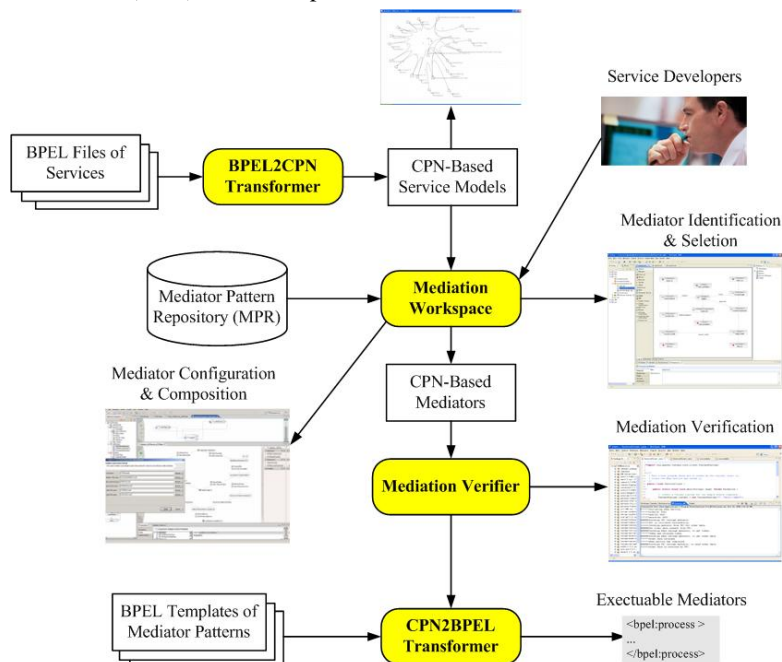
Service Developers

BPEL Files of Services

BPEL2CPN Transformer

CPN-Based Service Models

Mediator Identification & Seletion

Mediator Pattern Repository (MPR)

Mediation Workspace

Mediator Configuration & Composition

CPN-Based Mediators

Mediation Verification

Mediation Verifier

BPEL Templates of Mediator Patterns

CPN2BPEL Transformer

Exectuable Mediators

<bpel:process >
...
</bpel:process>